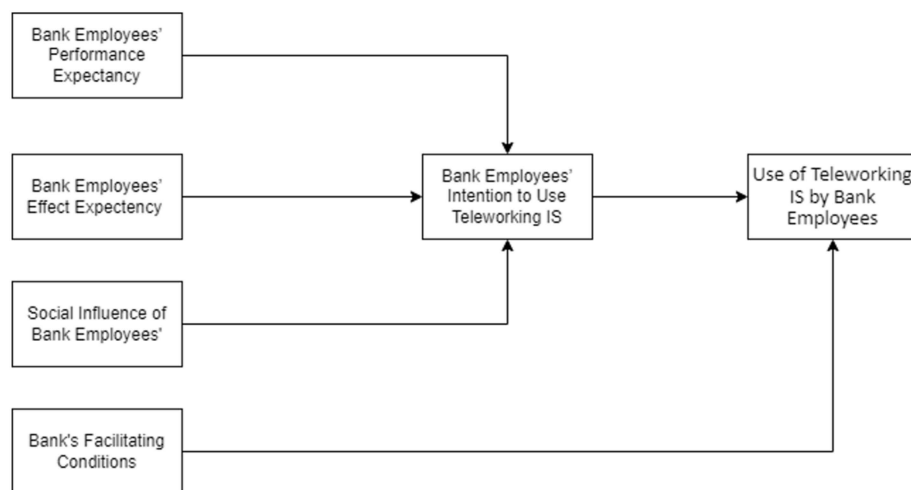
Bank Employees' Performance Expectancy

Bank Employees' Effect Expectency

Social Influence of Bank Employees'

Bank's Facilitating Conditions

Bank Employees' Intention to Use Teleworking IS

Use of Teleworking IS by Bank Employees